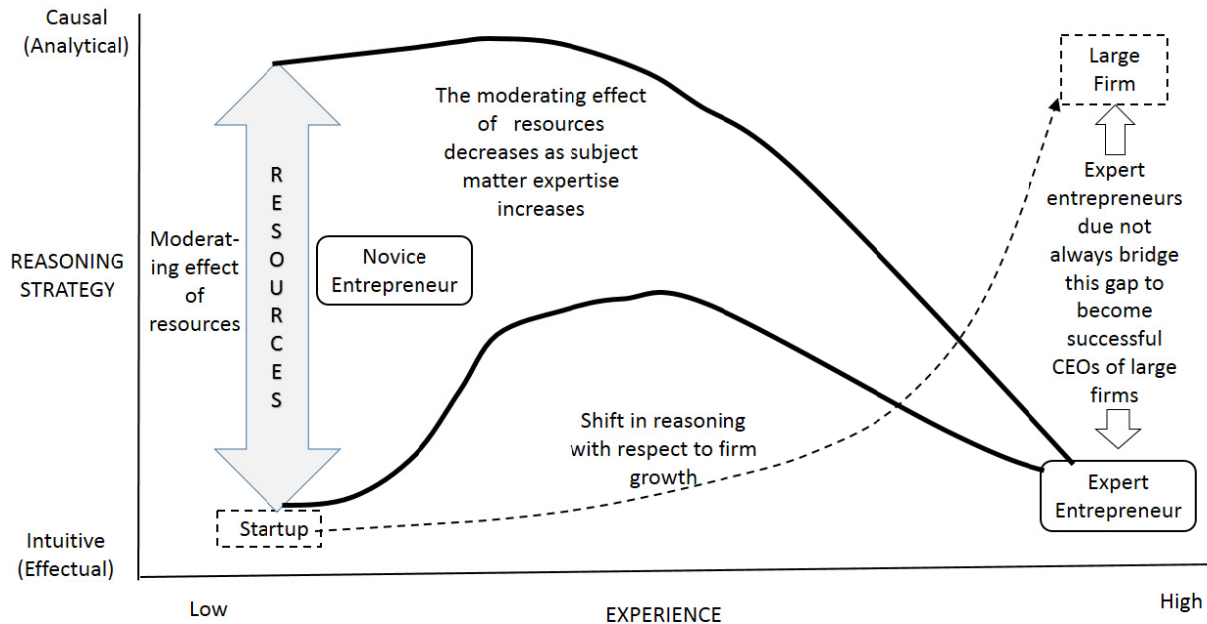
Causal (Analytical)

REASONING STRATEGY

Intuitive (Effectual)

Moderating effect of resources

RESOURCES

Novice Entrepreneur

The moderating effect of resources decreases as subject matter expertise increases

Large Firm

Expert entrepreneurs due not always bridge this gap to become successful CEOs of large firms

Shift in reasoning with respect to firm growth

Startup

Expert Entrepreneur

Low

EXPERIENCE

High